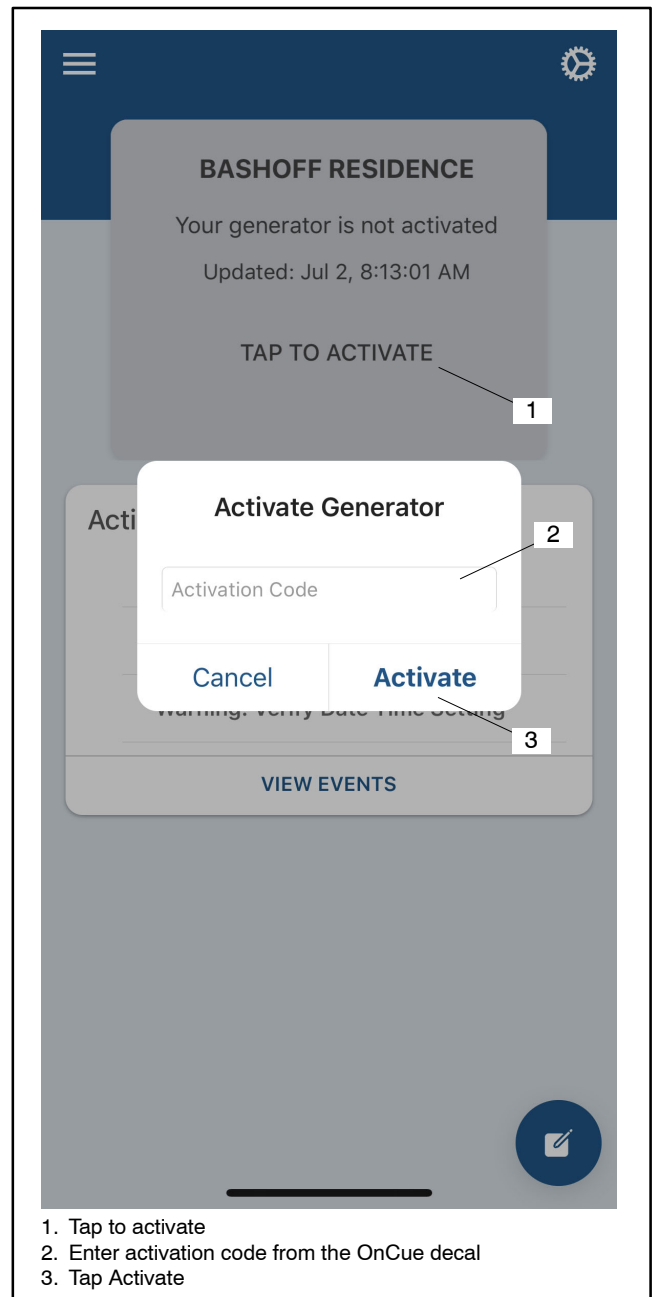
BASHOFF RESIDENCE

Your generator is not activated

Updated: Jul 2, 8:13:01 AM

TAP TO ACTIVATE

1

Acti

Activate Generator

2

Activation Code

Cancel

Activate

Warning: Verify Date Time Setting

3

VIEW EVENTS

1. Tap to activate
2. Enter activation code from the OnCue decal
3. Tap Activate